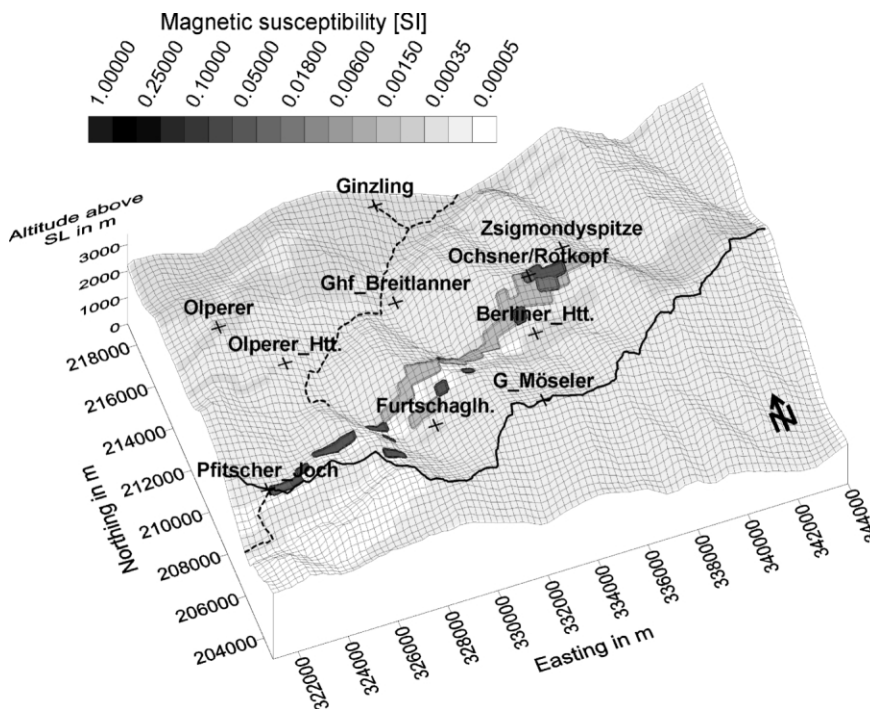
Magnetic susceptibility [SI]

1.00000
0.25000
0.10000
0.05000
0.01800
0.00600
0.00150
0.00035
0.00005

Altitude above SL in m
3000
2000
1000
0

Ginzling
Zsigmondyspitze
Ochsner/Rotkopf
Ghf_Breitlanner
Olperer
Berliner_Htt.
Olperer_Htt.
G_Möseler
Furtschaglh.
Pfitscher_Joch
N

Northing in m
218000
216000
214000
212000
210000
208000
206000
204000

Easting in m
322000
324000
326000
328000
330000
332000
334000
336000
338000
340000
342000
344000